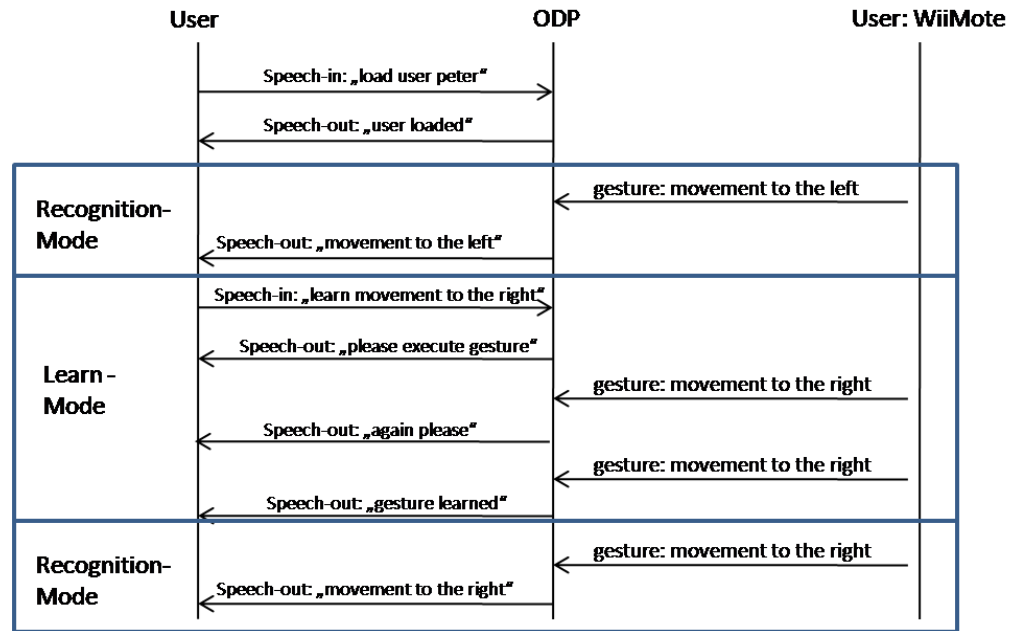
User
ODP
User: WiiMote

Speech-in: „load user peter“
Speech-out: „user loaded“

Recognition-Mode
gesture: movement to the left
Speech-out: „movement to the left“

Learn - Mode
Speech-in: „learn movement to the right“
Speech-out: „please execute gesture“
gesture: movement to the right
Speech-out: „again please“
gesture: movement to the right
Speech-out: „gesture learned“

Recognition-Mode
gesture: movement to the right
Speech-out: „movement to the right“